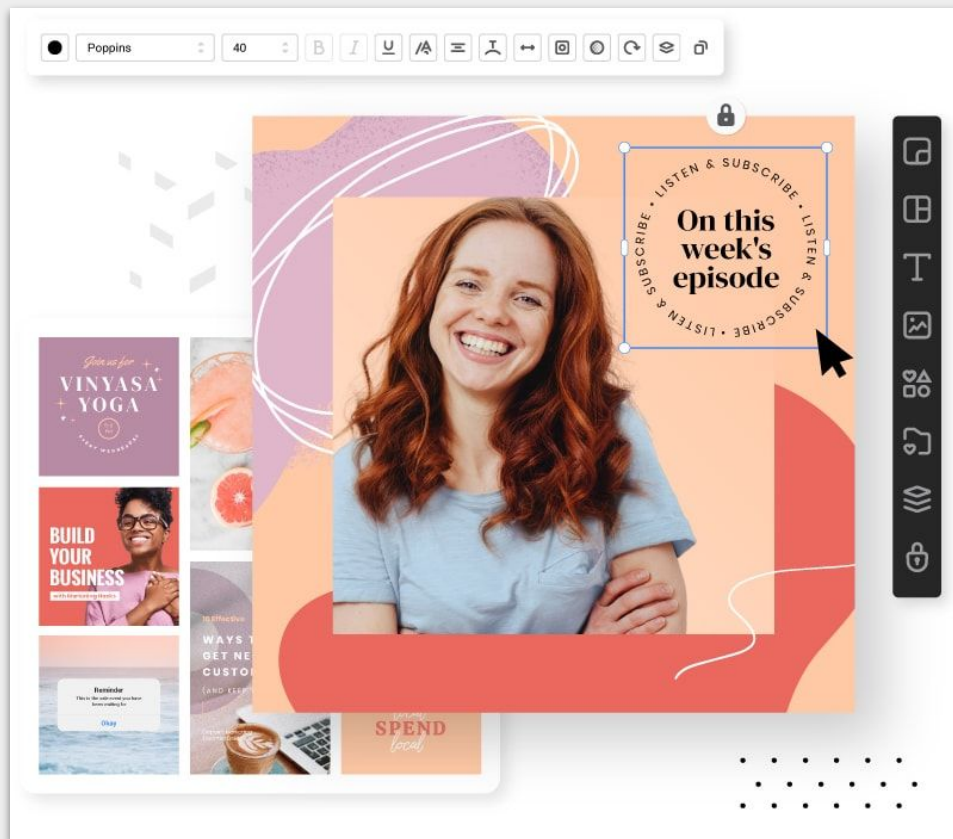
Poppins
40
B
I
U

LISTEN & SUBSCRIBE • LISTEN & SUBSCRIBE • LISTEN & SUBSCRIBE •
On this week's episode

Join us for
VINYASA YOGA

BUILD YOUR BUSINESS
with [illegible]

10 Effective
WAYS T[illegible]
GET NE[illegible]
CUSTO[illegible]
(AND KEE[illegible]

Reminder
This is the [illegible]
Okay

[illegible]
SPEND
local